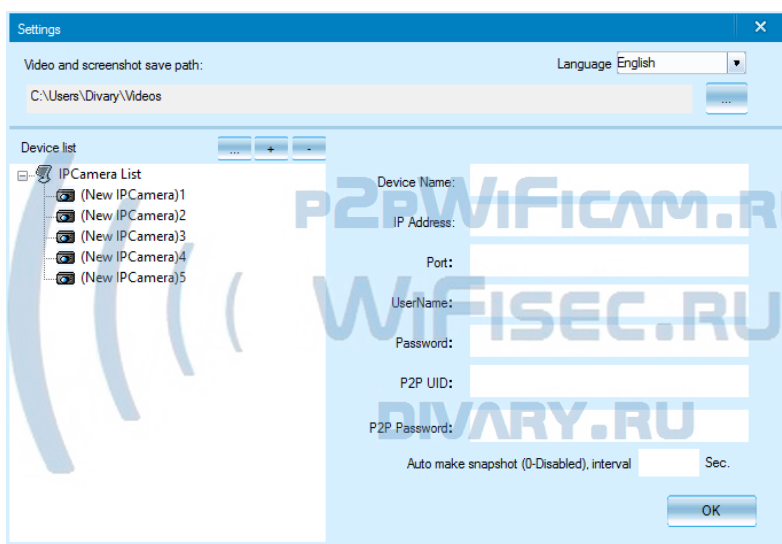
Settings

Video and screenshot save path:

Language English

C:\Users\Divary\Videos

...

Device list

...

+

-

IPCamera List

(New IPCamera)1

(New IPCamera)2

(New IPCamera)3

(New IPCamera)4

(New IPCamera)5

Device Name:

IP Address:

Port:

UserName:

Password:

P2P UID:

P2P Password:

Auto make snapshot (0-Disabled), interval

Sec.

OK

P2PWIFICAM.RU

WIFISEC.RU

DIVARY.RU